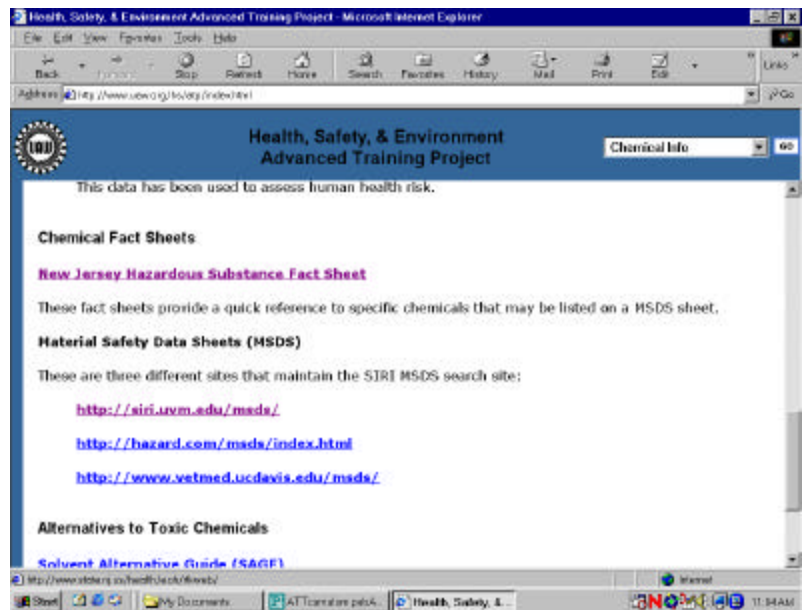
Health, Safety, & Environment Advanced Training Project - Microsoft Internet Explorer

File Edit View Favorites Tools Help

Back Forward Stop Refresh Home Search Favorites History Mail Print Edit Links

Address http://www.uaw.org/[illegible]/index.html Go

UAW

Health, Safety, & Environment
Advanced Training Project

Chemical Info GO

This data has been used to assess human health risk.

Chemical Fact Sheets

New Jersey Hazardous Substance Fact Sheet

These fact sheets provide a quick reference to specific chemicals that may be listed on a MSDS sheet.

Material Safety Data Sheets (MSDS)

These are three different sites that maintain the SIRI MSDS search site:

http://siri.uvm.edu/msds/

http://hazard.com/msds/index.html

http://www.vetmed.ucdavis.edu/msds/

Alternatives to Toxic Chemicals

Solvent Alternative Guide (SAGE)

http://www.state.nj.us/health/eoh/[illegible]

Internet

Start My Documents ATTcurriculum pdsA... Health, Safety, &... 11:34AM